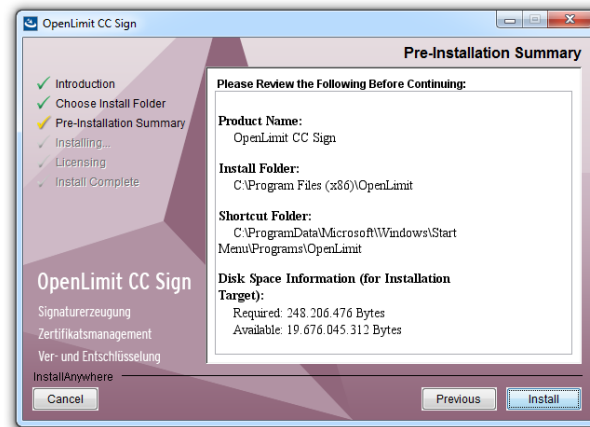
OpenLimit CC Sign

Pre-Installation Summary

Introduction
Choose Install Folder
Pre-Installation Summary
Installing...
Licensing
Install Complete

Please Review the Following Before Continuing:

Product Name:
OpenLimit CC Sign

Install Folder:
C:\Program Files (x86)\OpenLimit

Shortcut Folder:
C:\ProgramData\Microsoft\Windows\Start Menu\Programs\OpenLimit

Disk Space Information (for Installation Target):
Required: 248.206.476 Bytes
Available: 19.676.045.312 Bytes

OpenLimit CC Sign
Signaturerzeugung
Zertifikatsmanagement
Ver- und Entschlüsselung

InstallAnywhere

Cancel
Previous
Install